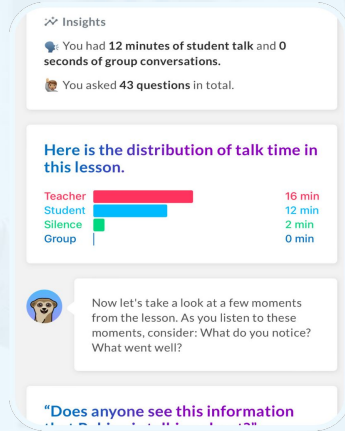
Insights

You had **12 minutes of student talk** and **0 seconds of group conversations.**

You asked **43 questions** in total.

Here is the distribution of talk time in this lesson.

| | |
|---|---|
| Teacher | 16 min |
| Student | 12 min |
| Silence | 2 min |
| Group | 0 min |

Now let's take a look at a few moments from the lesson. As you listen to these moments, consider: What do you notice? What went well?

"Does anyone see this information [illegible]